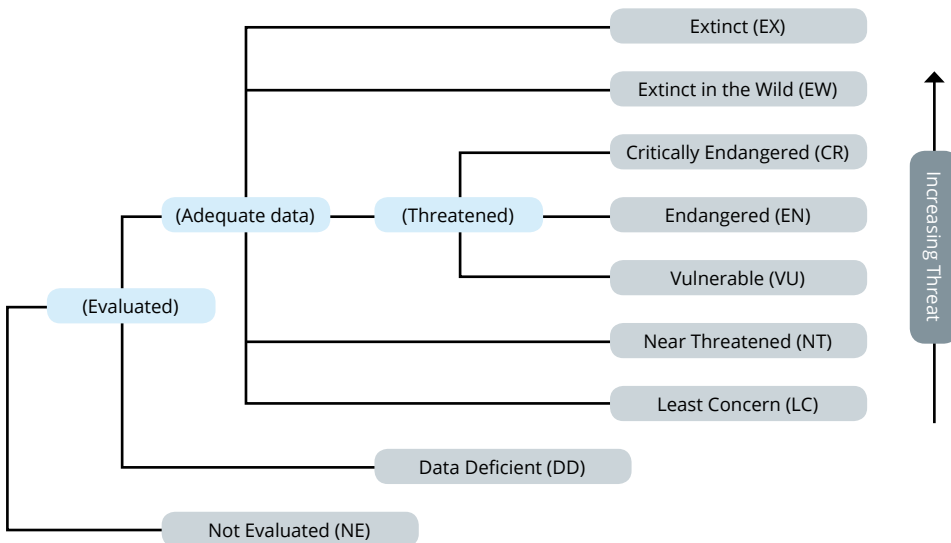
Extinct (EX)

Extinct in the Wild (EW)

Critically Endangered (CR)

(Adequate data)

(Threatened)

Endangered (EN)

Vulnerable (VU)

(Evaluated)

Near Threatened (NT)

Least Concern (LC)

Data Deficient (DD)

Not Evaluated (NE)

Increasing Threat